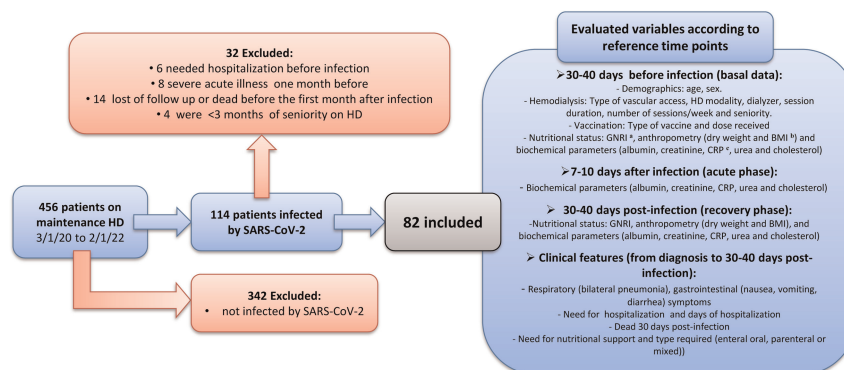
32 Excluded:
• 6 needed hospitalization before infection
• 8 severe acute illness one month before
• 14 lost of follow up or dead before the first month after infection
• 4 were <3 months of seniority on HD

456 patients on maintenance HD
3/1/20 to 2/1/22

114 patients infected by SARS-CoV-2

82 included

342 Excluded:
• not infected by SARS-CoV-2

Evaluated variables according to reference time points

➢30-40 days before infection (basal data):
- Demographics: age, sex.
- Hemodialysis: Type of vascular access, HD modality, dialyzer, session duration, number of sessions/week and seniority.
- Vaccination: Type of vaccine and dose received
- Nutritional status: GNRI $^a$, anthropometry (dry weight and BMI $^b$) and biochemical parameters (albumin, creatinine, CRP $^c$, urea and cholesterol)

➢7-10 days after infection (acute phase):
- Biochemical parameters (albumin, creatinine, CRP, urea and cholesterol)

➢ 30-40 days post-infection (recovery phase):
-Nutritional status: GNRI, anthropometry (dry weight and BMI), and biochemical parameters (albumin, creatinine, CRP, urea and cholesterol)

➢ Clinical features (from diagnosis to 30-40 days post-infection):
- Respiratory (bilateral pneumonia), gastrointestinal (nausea, vomiting, diarrhea) symptoms
- Need for hospitalization and days of hospitalization
- Dead 30 days post-infection
- Need for nutritional support and type required (enteral oral, parenteral or mixed))